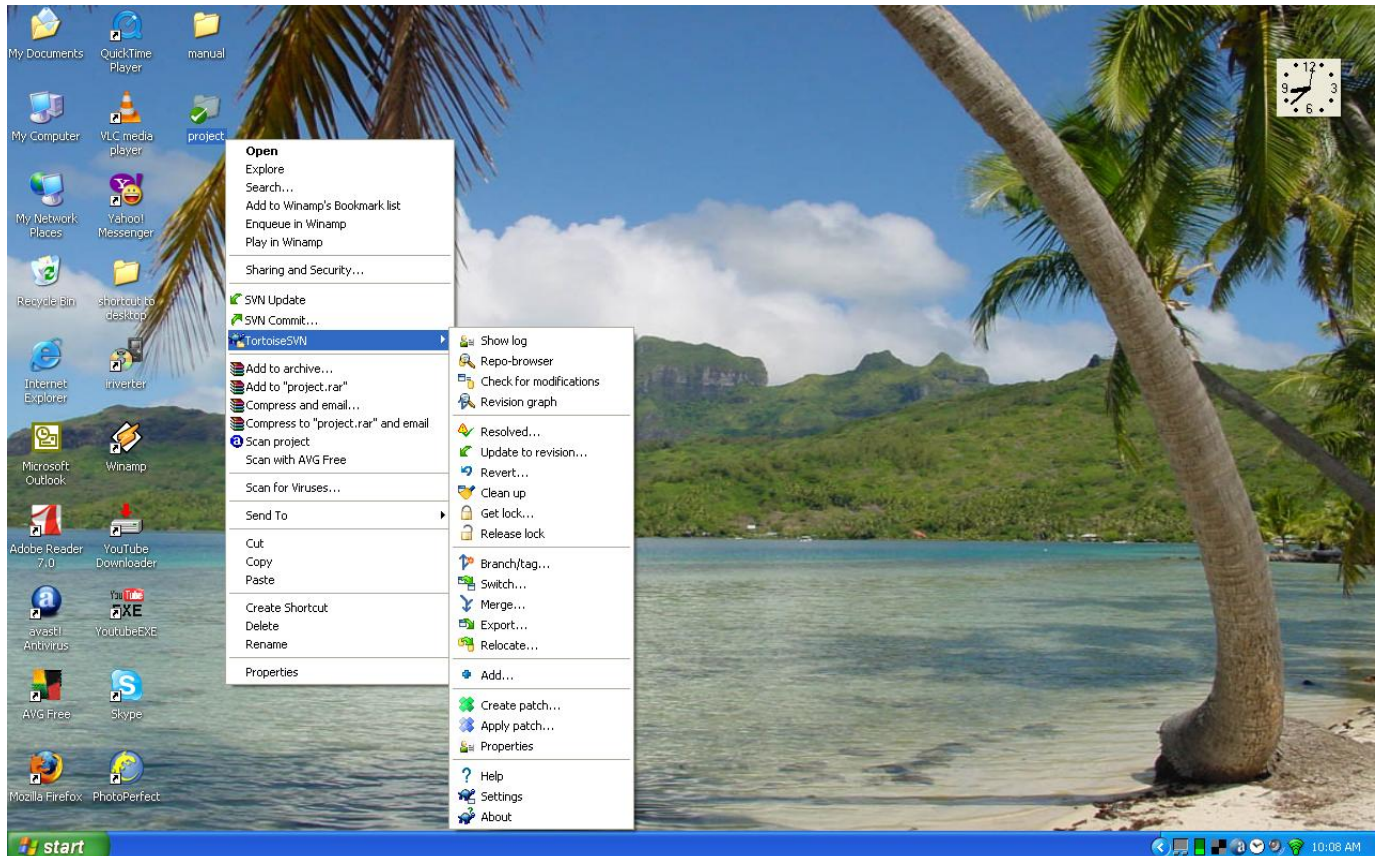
My Documents
QuickTime Player
manual
My Computer
VLC media player
project
My Network Places
Yahoo! Messenger
Recycle Bin
shortcut to desktop
Internet Explorer
iriverter
Microsoft Outlook
Winamp
Adobe Reader 7.0
YouTube Downloader
avast! Antivirus
YoutubeEXE
AVG Free
Skype
Mozilla Firefox
PhotoPerfect

Open
Explore
Search...
Add to Winamp's Bookmark list
Enqueue in Winamp
Play in Winamp
Sharing and Security...
SVN Update
SVN Commit...
TortoiseSVN
Add to archive...
Add to "project.rar"
Compress and email...
Compress to "project.rar" and email
Scan project
Scan with AVG Free
Scan for Viruses...
Send To
Cut
Copy
Paste
Create Shortcut
Delete
Rename
Properties

Show log
Repo-browser
Check for modifications
Revision graph
Resolved...
Update to revision...
Revert...
Clean up
Get lock...
Release lock
Branch/tag...
Switch...
Merge...
Export...
Relocate...
Add...
Create patch...
Apply patch...
Properties
Help
Settings
About

12
9
3
6

start
10:08 AM